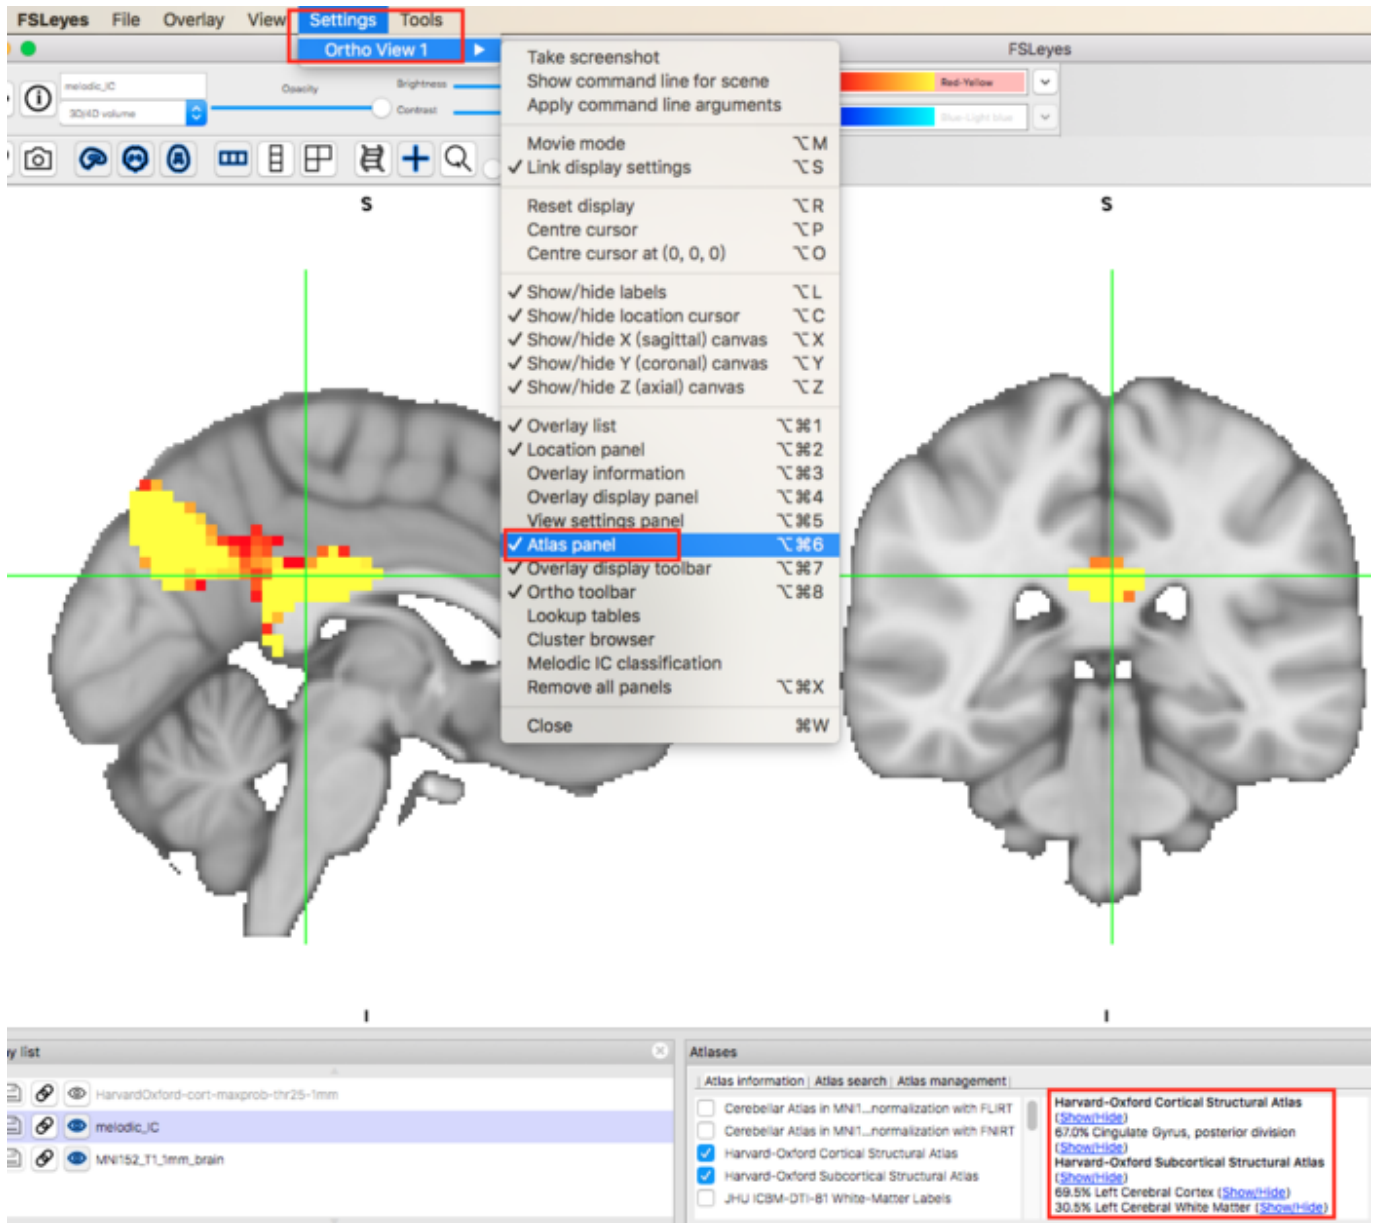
FSLeyes File Overlay View Settings Tools

Ortho View 1

FSLeyes

melodic_IC

3D/4D volume

Opacity

Brightness

Contrast

Red-Yellow

Blue-Light blue

Take screenshot
Show command line for scene
Apply command line arguments

Movie mode ⌥M
✓ Link display settings ⌥S

Reset display ⌥R
Centre cursor ⌥P
Centre cursor at (0, 0, 0) ⌥O

✓ Show/hide labels ⌥L
✓ Show/hide location cursor ⌥C
✓ Show/hide X (sagittal) canvas ⌥X
✓ Show/hide Y (coronal) canvas ⌥Y
✓ Show/hide Z (axial) canvas ⌥Z

✓ Overlay list ⌥⌘1
✓ Location panel ⌥⌘2
Overlay information ⌥⌘3
Overlay display panel ⌥⌘4
View settings panel ⌥⌘5
✓ Atlas panel ⌥⌘6
✓ Overlay display toolbar ⌥⌘7
✓ Ortho toolbar ⌥⌘8
Lookup tables
Cluster browser
Melodic IC classification
Remove all panels ⌥⌘X

Close ⌘W

S

S

I

I

y list

HarvardOxford-cort-maxprob-thr25-1mm

melodic_IC

MNI152_T1_1mm_brain

Atlases

Atlas information | Atlas search | Atlas management

Cerebellar Atlas in MNI1...normalization with FLIRT
Cerebellar Atlas in MNI1...normalization with FNIRT
Harvard-Oxford Cortical Structural Atlas
Harvard-Oxford Subcortical Structural Atlas
JHU ICBM-DTI-81 White-Matter Labels

Harvard-Oxford Cortical Structural Atlas
(Show/Hide)
67.0% Cingulate Gyrus, posterior division
(Show/Hide)
Harvard-Oxford Subcortical Structural Atlas
(Show/Hide)
69.5% Left Cerebral Cortex (Show/Hide)
30.5% Left Cerebral White Matter (Show/Hide)